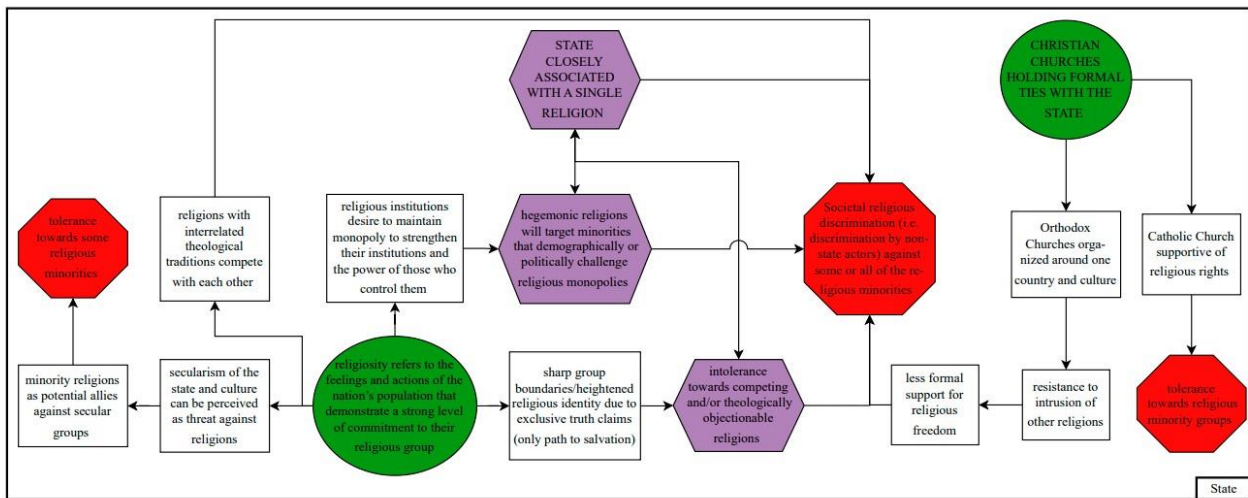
STATE CLOSELY ASSOCIATED WITH A SINGLE RELIGION

CHRISTIAN CHURCHES HOLDING FORMAL TIES WITH THE STATE

tolerance towards some religious minorities

religions with interrelated theological traditions compete with each other

religious institutions desire to maintain monopoly to strengthen their institutions and the power of those who control them

hegemonic religions will target minorities that demographically or politically challenge religious monopolies

Societal religious discrimination (i.e. discrimination by non-state actors) against some or all of the religious minorities

Orthodox Churches organized around one country and culture

Catholic Church supportive of religious rights

minority religions as potential allies against secular groups

secularism of the state and culture can be perceived as threat against religions

religiosity refers to the feelings and actions of the nation's population that demonstrate a strong level of commitment to their religious group

sharp group boundaries/heightened religious identity due to exclusive truth claims (only path to salvation)

intolerance towards competing and/or theologically objectionable religions

less formal support for religious freedom

resistance to intrusion of other religions

tolerance towards religious minority groups

State